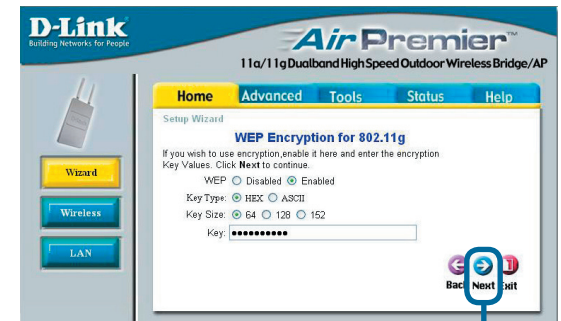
D-Link
Building Networks for People

AirPremier™
11a/11g Dualband High Speed Outdoor Wireless Bridge/AP

Home Advanced Tools Status Help

Wizard

Wireless

LAN

Setup Wizard

WEP Encryption for 802.11g

If you wish to use encryption,enable it here and enter the encryption Key Values. Click **Next** to continue.

WEP: Disabled Enabled

Key Type: HEX ASCII

Key Size: 64 128 152

Key: ●●●●●●●●●●

Back Next Exit